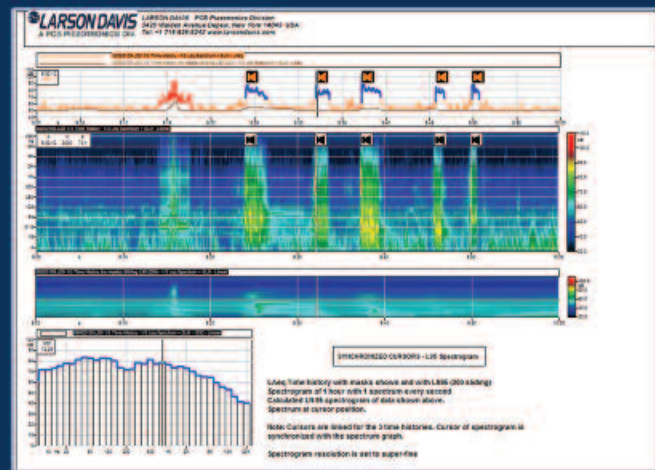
LARSON DAVIS
A PCB PIEZOTRONICS DIV.

LARSON DAVIS PCB Piezotronics Division
3425 Walden Avenue Depew, New York 14043 USA
Tel +1 716 926 8243 www.larsondavis.com

SYNCHRONIZED CURSORS - L95 Spectrogram

LAeq Time history with masks shown and with L95 (30 sliding)
Spectrogram of 1 hour with 1 spectrum every second
Calculated L95 spectrogram of data shown above.
Spectrum at cursor position.

Note: Cursors are linked for the 3 time histories. Cursor of spectrogram is synchronized with the spectrum graph.

Spectrogram resolution is set to super-fine